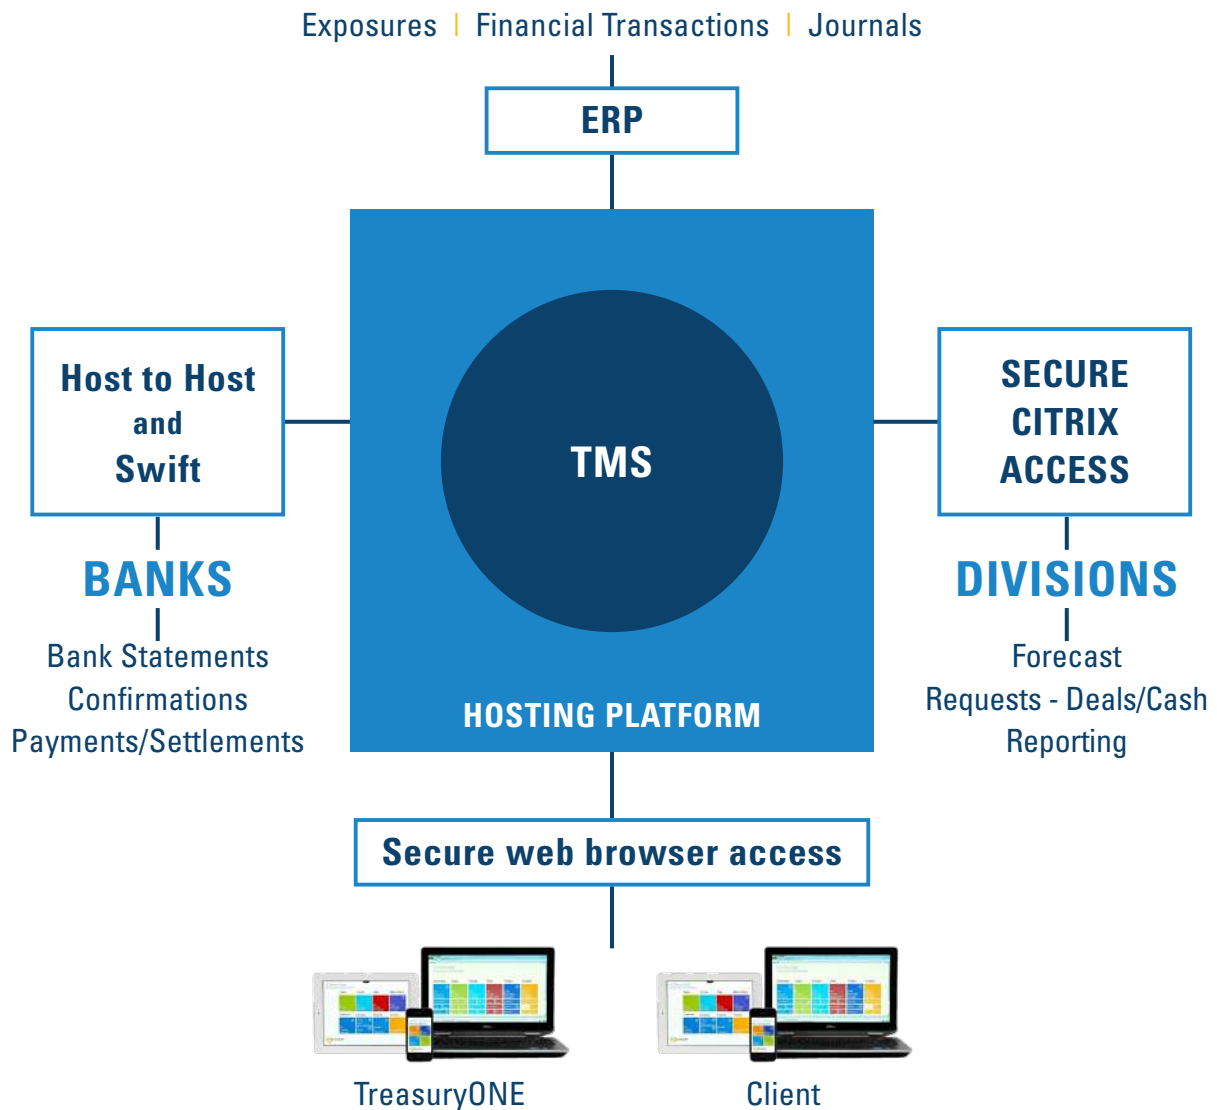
Exposures | Financial Transactions | Journals

ERP

Host to Host and Swift

BANKS

Bank Statements
Confirmations
Payments/Settlements

TMS

HOSTING PLATFORM

SECURE CITRIX ACCESS

DIVISIONS

Forecast
Requests - Deals/Cash
Reporting

Secure web browser access

TreasuryONE

Client